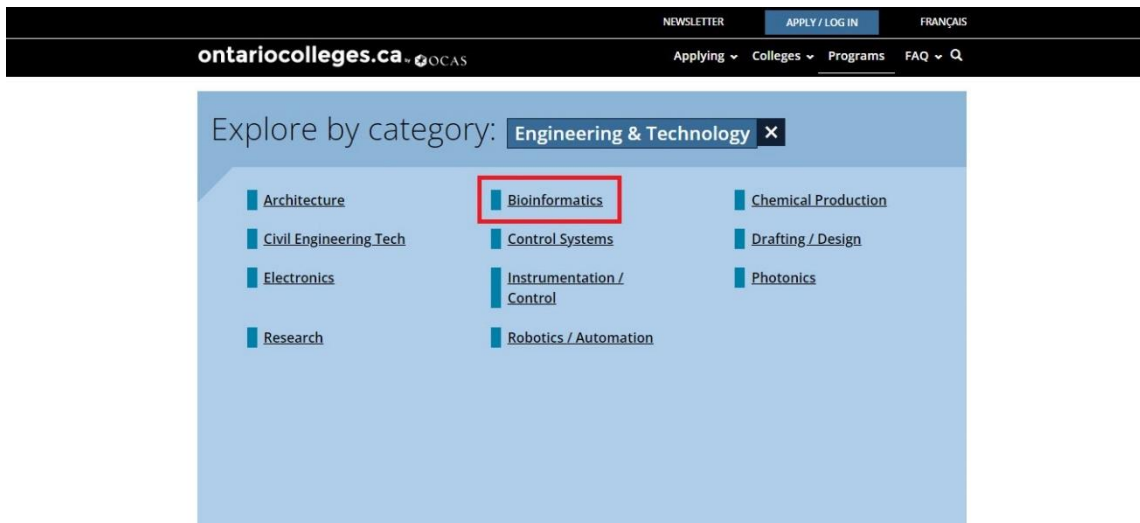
NEWSLETTER APPLY / LOG IN FRANÇAIS

ontariocolleges.ca by OCAS

Applying Colleges Programs FAQ

Explore by category: Engineering & Technology ×

Architecture

Bioinformatics

Chemical Production

Civil Engineering Tech

Control Systems

Drafting / Design

Electronics

Instrumentation / Control

Photonics

Research

Robotics / Automation